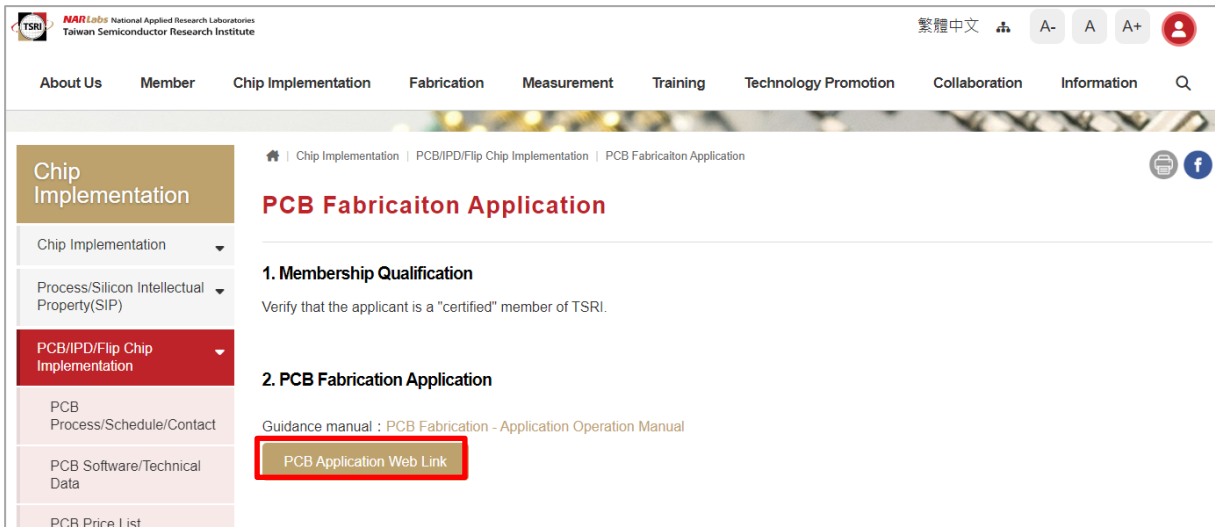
TSRI NARLabs National Applied Research Laboratories
Taiwan Semiconductor Research Institute

繁體中文 A- A A+

About Us Member Chip Implementation Fabrication Measurement Training Technology Promotion Collaboration Information

Chip Implementation

Chip Implementation

Process/Silicon Intellectual Property(SIP)

PCB/IPD/Flip Chip Implementation

PCB Process/Schedule/Contact

PCB Software/Technical Data

PCB Price List

| Chip Implementation | PCB/IPD/Flip Chip Implementation | PCB Fabricaiton Application

PCB Fabricaiton Application

1. Membership Qualification

Verify that the applicant is a "certified" member of TSRI.

2. PCB Fabrication Application

Guidance manual：PCB Fabrication - Application Operation Manual

PCB Application Web Link